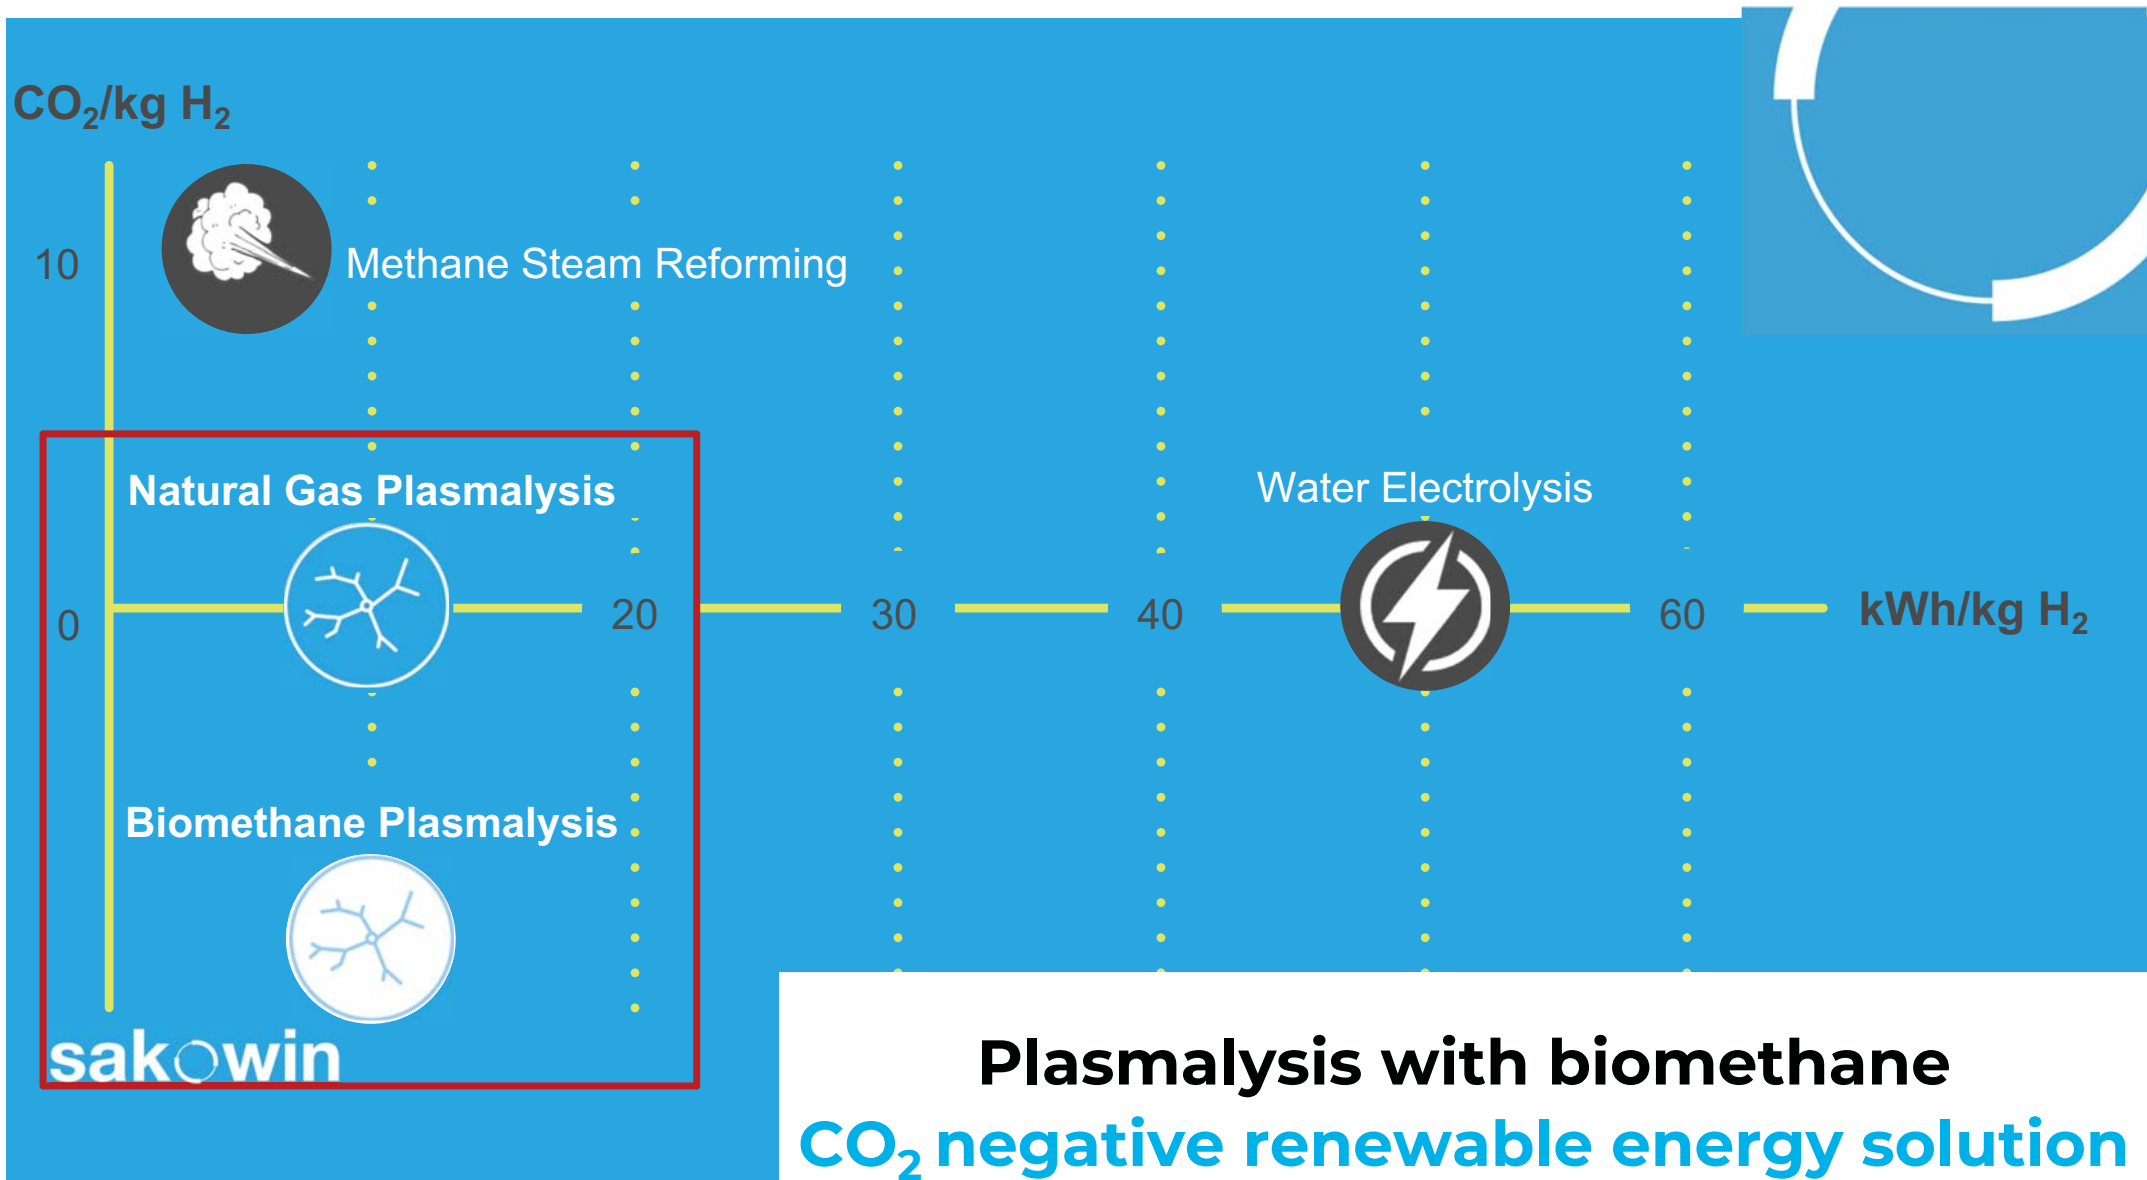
$CO_2$/kg $H_2$

10

Methane Steam Reforming

Natural Gas Plasmalysis

Water Electrolysis

0

20

30

40

60

kWh/kg $H_2$

Biomethane Plasmalysis

sakowin

Plasmalysis with biomethane

$CO_2$ negative renewable energy solution